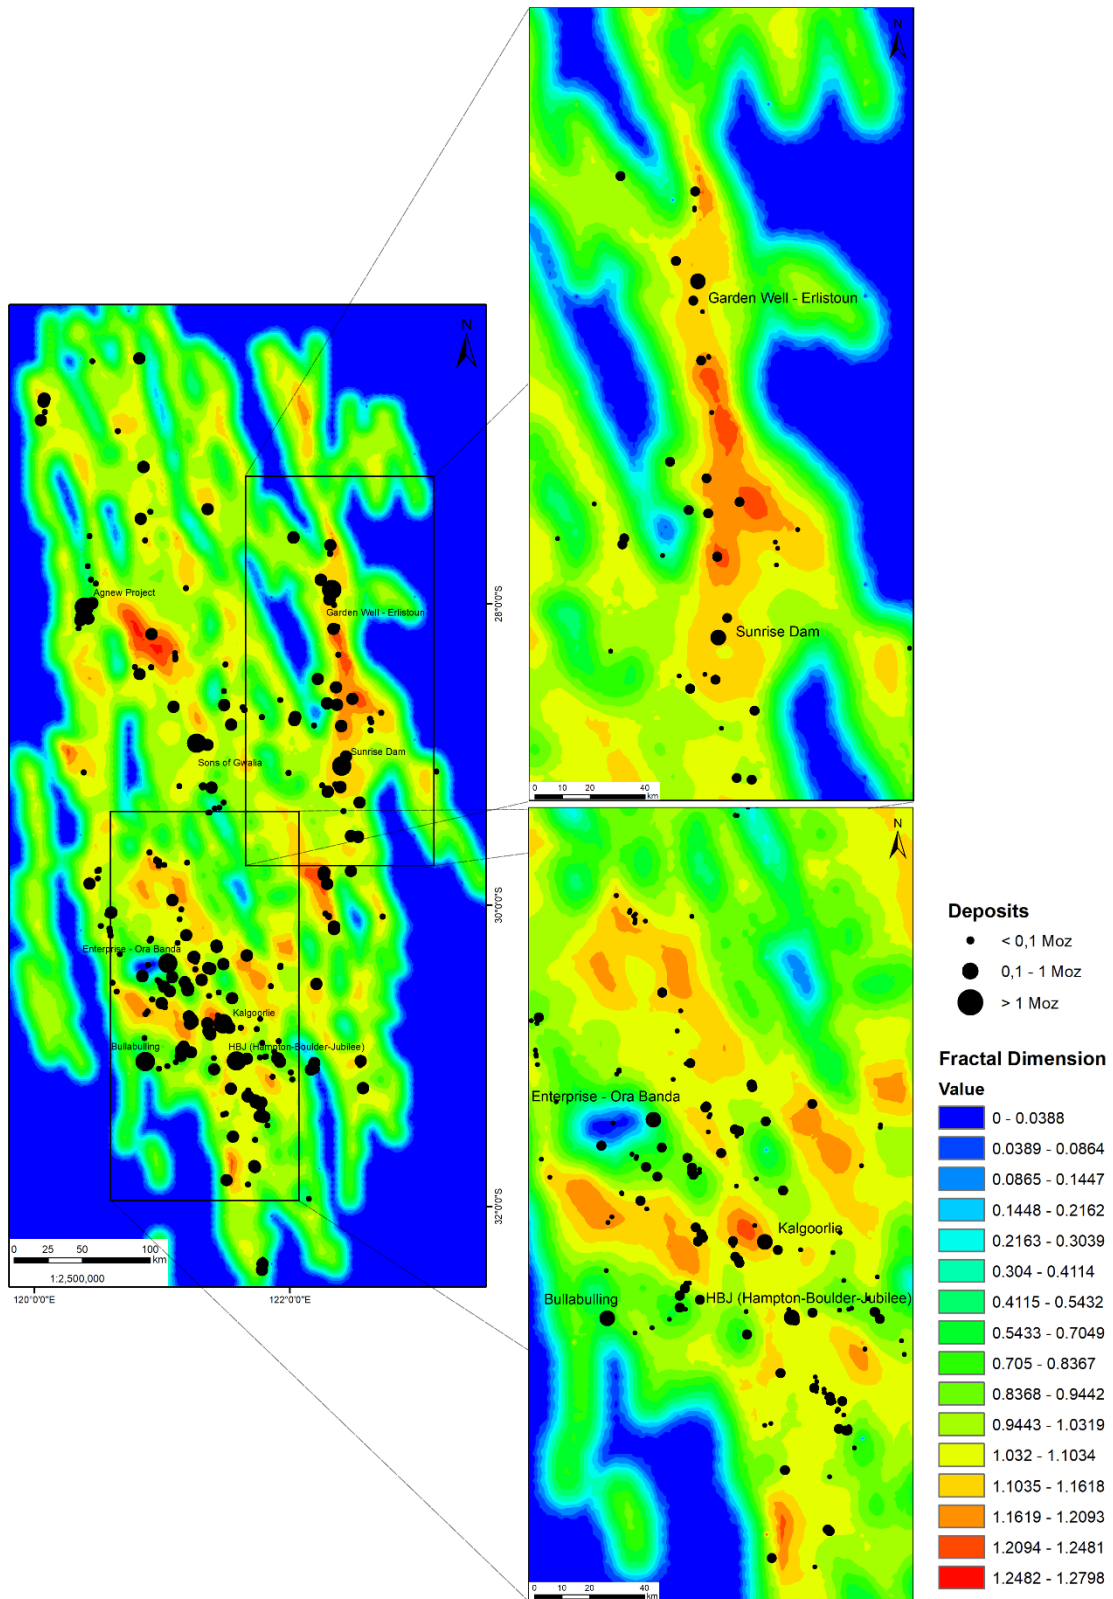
N

Garden Well - Erlistoun

Sunrise Dam

0 10 20 40 km

N

Agnew Project

Garden Well - Erlistoun

Sons of Gwalia

Sunrise Dam

28°0'0"S

30°0'0"S

Enterprise - Ora Banda

Kalgoorlie

Bullabulling

HBJ (Hampton-Boulder-Jubilee)

32°0'0"S

0 25 50 100 km

1:2,500,000

120°0'0"E

122°0'0"E

N

Enterprise - Ora Banda

Kalgoorlie

Bullabulling

HBJ (Hampton-Boulder-Jubilee)

0 10 20 40 km

Deposits

< 0,1 Moz

0,1 - 1 Moz

> 1 Moz

Fractal Dimension

Value

0 - 0.0388

0.0389 - 0.0864

0.0865 - 0.1447

0.1448 - 0.2162

0.2163 - 0.3039

0.304 - 0.4114

0.4115 - 0.5432

0.5433 - 0.7049

0.705 - 0.8367

0.8368 - 0.9442

0.9443 - 1.0319

1.032 - 1.1034

1.1035 - 1.1618

1.1619 - 1.2093

1.2094 - 1.2481

1.2482 - 1.2798